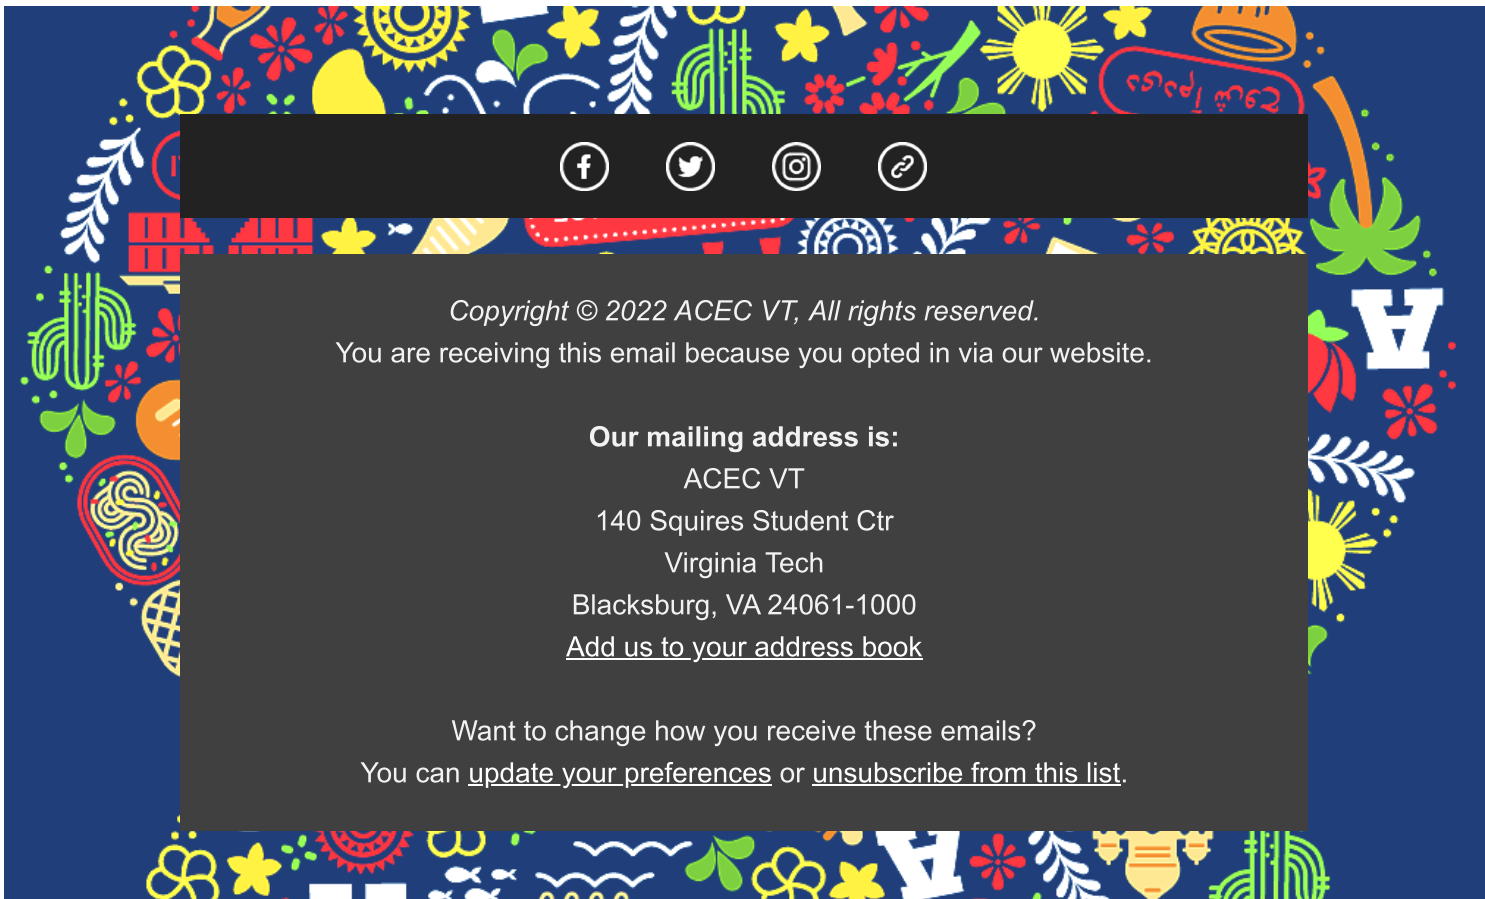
*Copyright © 2022 ACEC VT, All rights reserved.*
You are receiving this email because you opted in via our website.

**Our mailing address is:**
ACEC VT
140 Squires Student Ctr
Virginia Tech
Blacksburg, VA 24061-1000
Add us to your address book

Want to change how you receive these emails?
You can update your preferences or unsubscribe from this list.